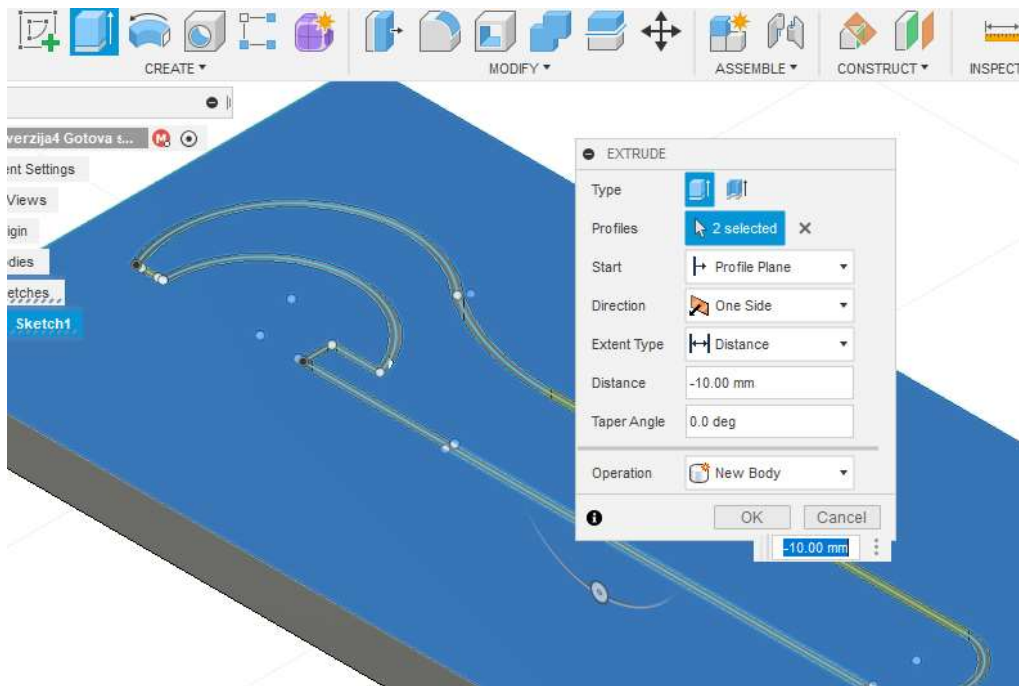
CREATE ▾
MODIFY ▾
ASSEMBLE ▾
CONSTRUCT ▾
INSPECT

verzija4 Gotova s...
ent Settings
Views
igin
dies
etches
Sketch1

EXTRUDE
Type
Profiles
2 selected
Start
Profile Plane
Direction
One Side
Extent Type
Distance
Distance
-10.00 mm
Taper Angle
0.0 deg
Operation
New Body
OK
Cancel
-10.00 mm